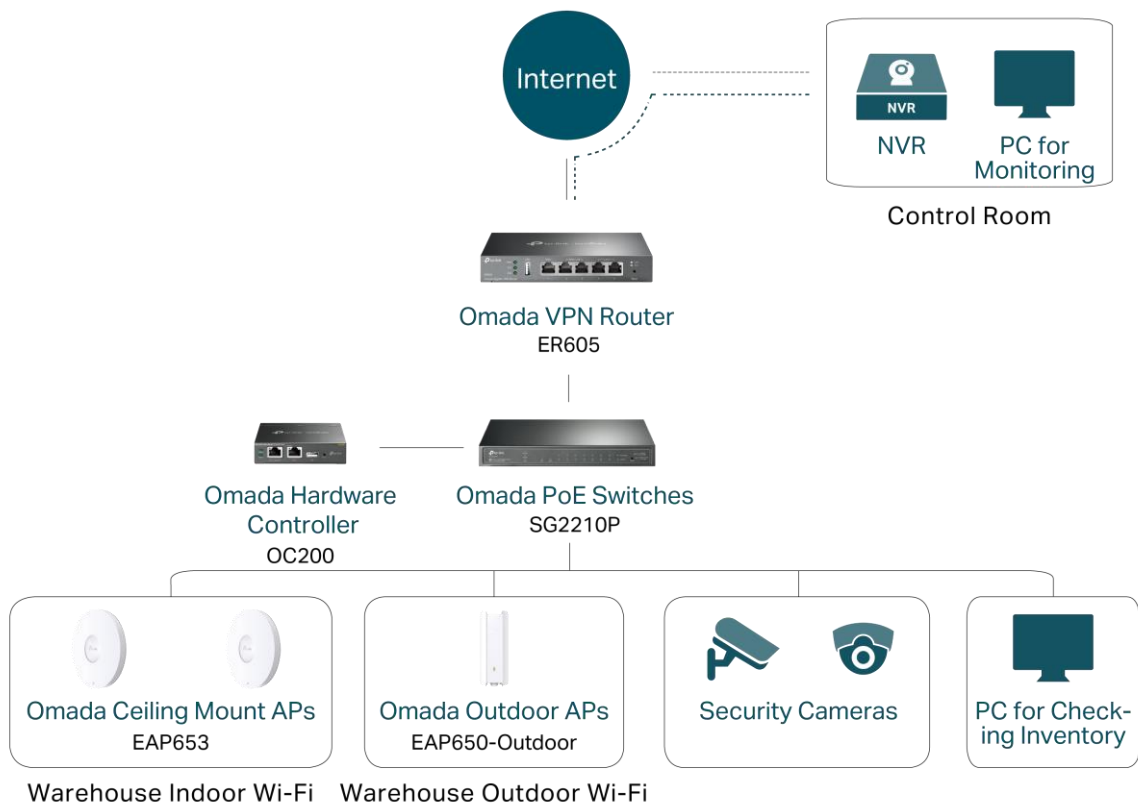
Internet

NVR

NVR

PC for Monitoring

Control Room

Omada VPN Router
ER605

Omada Hardware Controller
OC200

Omada PoE Switches
SG2210P

Omada Ceiling Mount APs
EAP653

Omada Outdoor APs
EAP650-Outdoor

Security Cameras

PC for Checking Inventory

Warehouse Indoor Wi-Fi

Warehouse Outdoor Wi-Fi